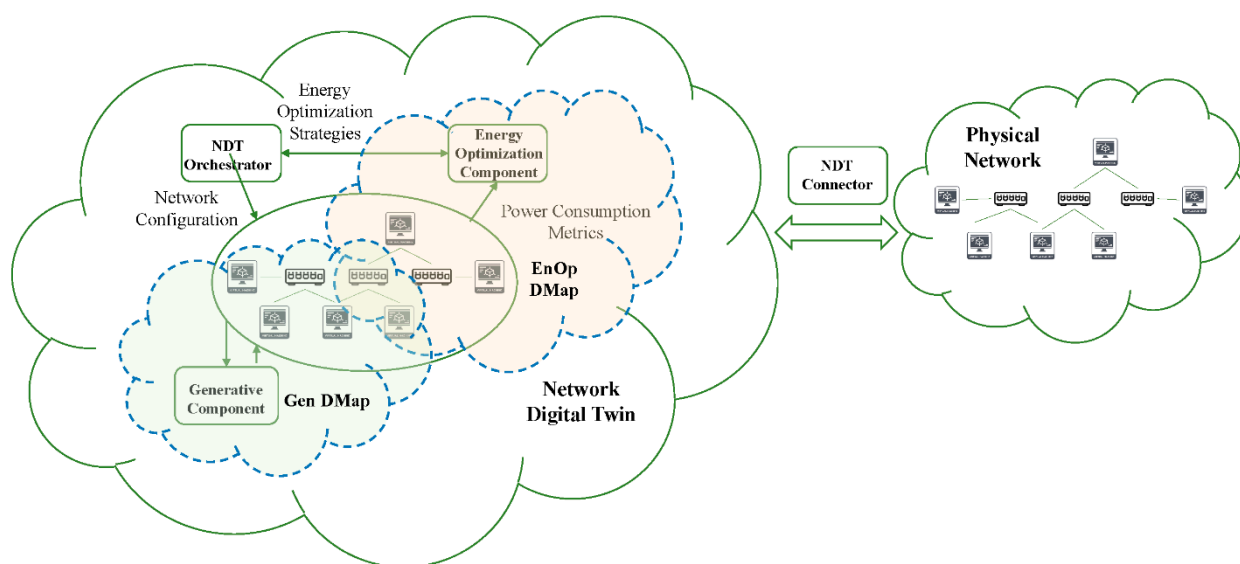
Energy Optimization Strategies

NDT Orchestrator

Energy Optimization Component

Network Configuration

Power Consumption Metrics

EnOp DMap

Generative Component

Gen DMap

Network Digital Twin

NDT Connector

Physical Network